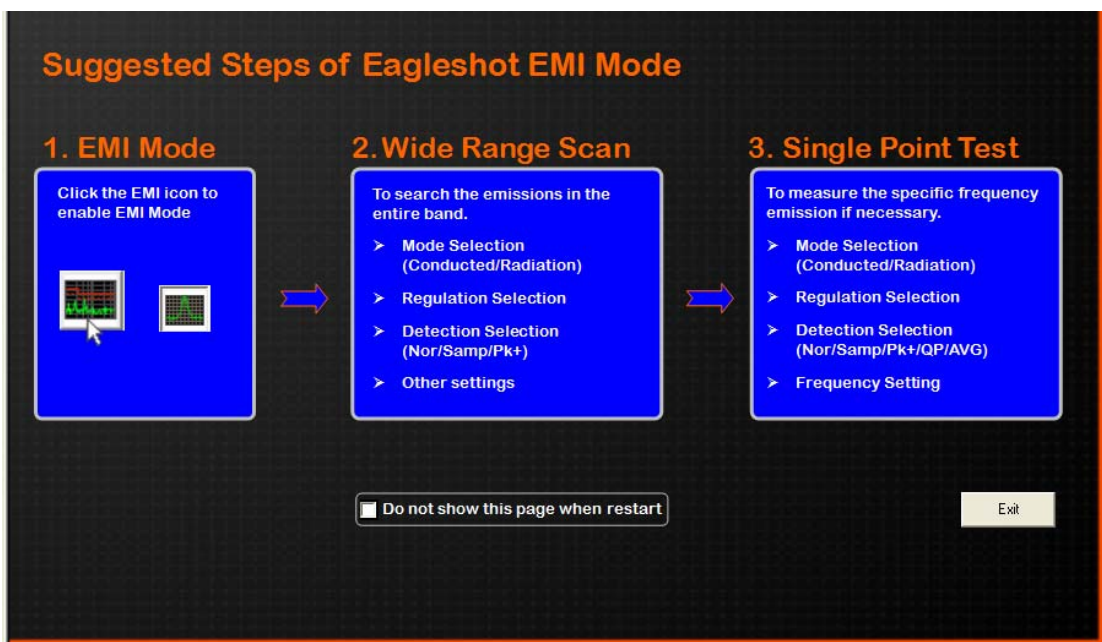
Suggested Steps of Eagleshot EMI Mode

1. EMI Mode

Click the EMI icon to enable EMI Mode

2. Wide Range Scan

To search the emissions in the entire band.

➤ Mode Selection (Conducted/Radiation)

➤ Regulation Selection

➤ Detection Selection (Nor/Samp/Pk+)

➤ Other settings

3. Single Point Test

To measure the specific frequency emission if necessary.

➤ Mode Selection (Conducted/Radiation)

➤ Regulation Selection

➤ Detection Selection (Nor/Samp/Pk+/QP/AVG)

➤ Frequency Setting

Do not show this page when restart

Exit